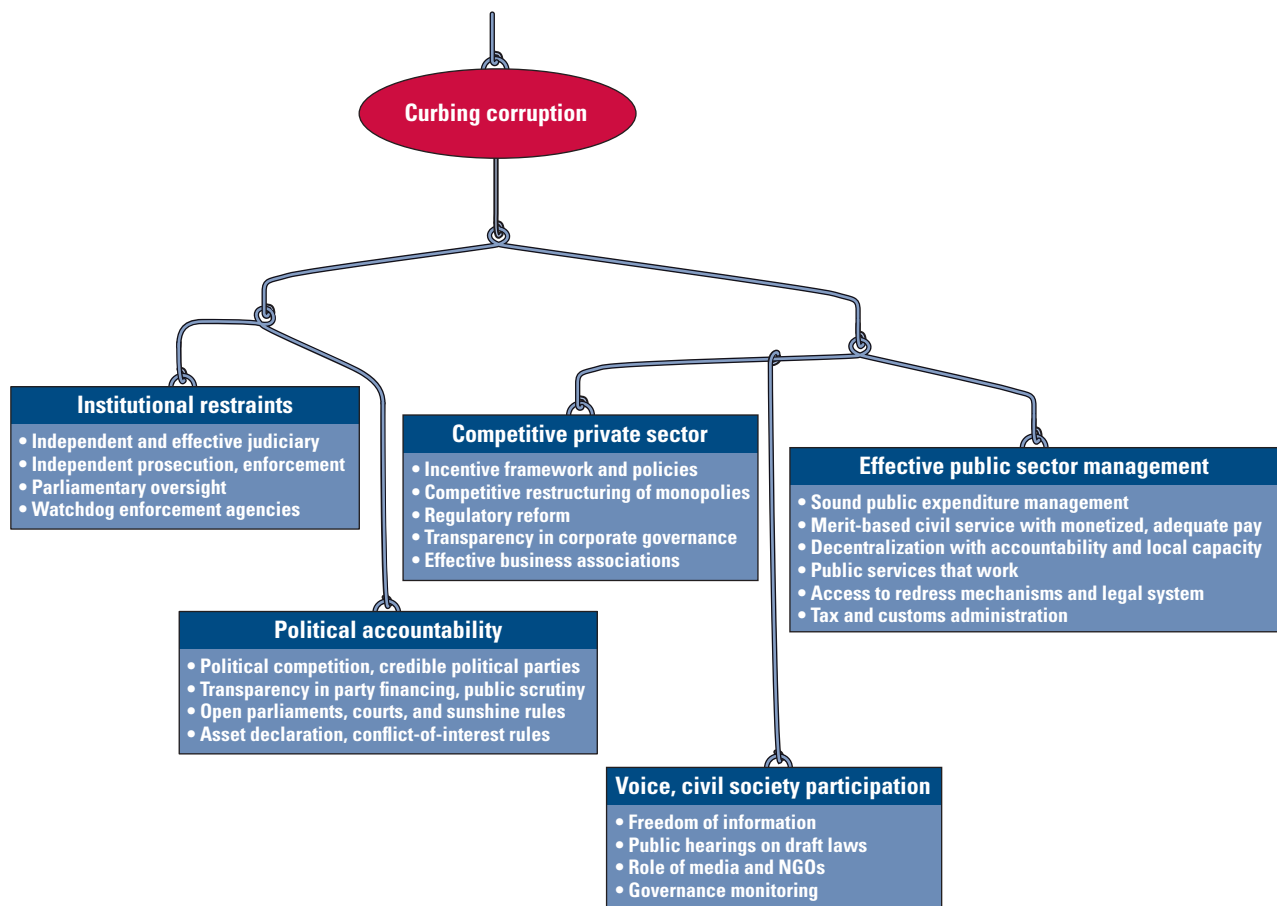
Curbing corruption

Institutional restraints
• Independent and effective judiciary
• Independent prosecution, enforcement
• Parliamentary oversight
• Watchdog enforcement agencies

Competitive private sector
• Incentive framework and policies
• Competitive restructuring of monopolies
• Regulatory reform
• Transparency in corporate governance
• Effective business associations

Effective public sector management
• Sound public expenditure management
• Merit-based civil service with monetized, adequate pay
• Decentralization with accountability and local capacity
• Public services that work
• Access to redress mechanisms and legal system
• Tax and customs administration

Political accountability
• Political competition, credible political parties
• Transparency in party financing, public scrutiny
• Open parliaments, courts, and sunshine rules
• Asset declaration, conflict-of-interest rules

Voice, civil society participation
• Freedom of information
• Public hearings on draft laws
• Role of media and NGOs
• Governance monitoring